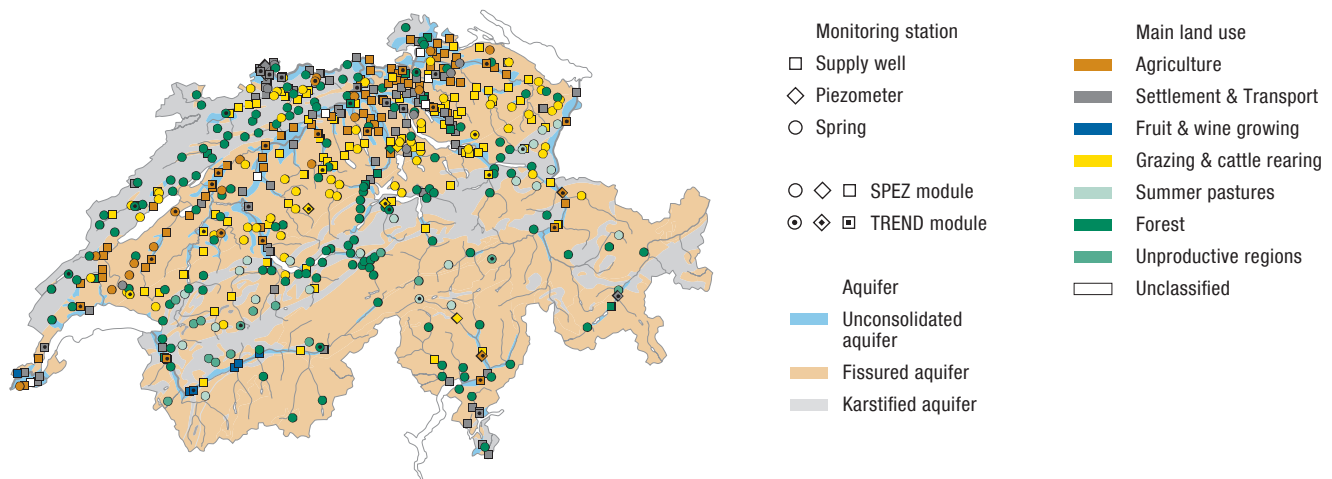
Monitoring station

Supply well

Piezometer

Spring

SPEZ module

TREND module

Aquifer

Unconsolidated aquifer

Fissured aquifer

Karstified aquifer

Main land use

Agriculture

Settlement & Transport

Fruit & wine growing

Grazing & cattle rearing

Summer pastures

Forest

Unproductive regions

Unclassified